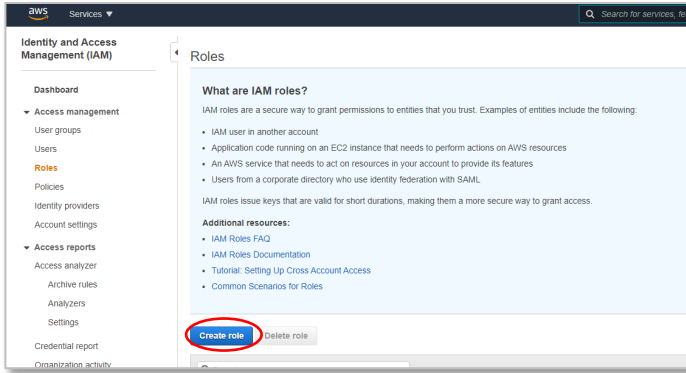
aws Services ▼

Search for services, fe

Identity and Access Management (IAM)

Dashboard

▾ Access management

User groups

Users

Roles

Policies

Identity providers

Account settings

▾ Access reports

Access analyzer

Archive rules

Analyzers

Settings

Credential report

Organization activity

Roles

What are IAM roles?

IAM roles are a secure way to grant permissions to entities that you trust. Examples of entities include the following:

- IAM user in another account
- Application code running on an EC2 instance that needs to perform actions on AWS resources
- An AWS service that needs to act on resources in your account to provide its features
- Users from a corporate directory who use identity federation with SAML

IAM roles issue keys that are valid for short durations, making them a more secure way to grant access.

Additional resources:

- IAM Roles FAQ
- IAM Roles Documentation
- Tutorial: Setting Up Cross Account Access
- Common Scenarios for Roles

Create role Delete role